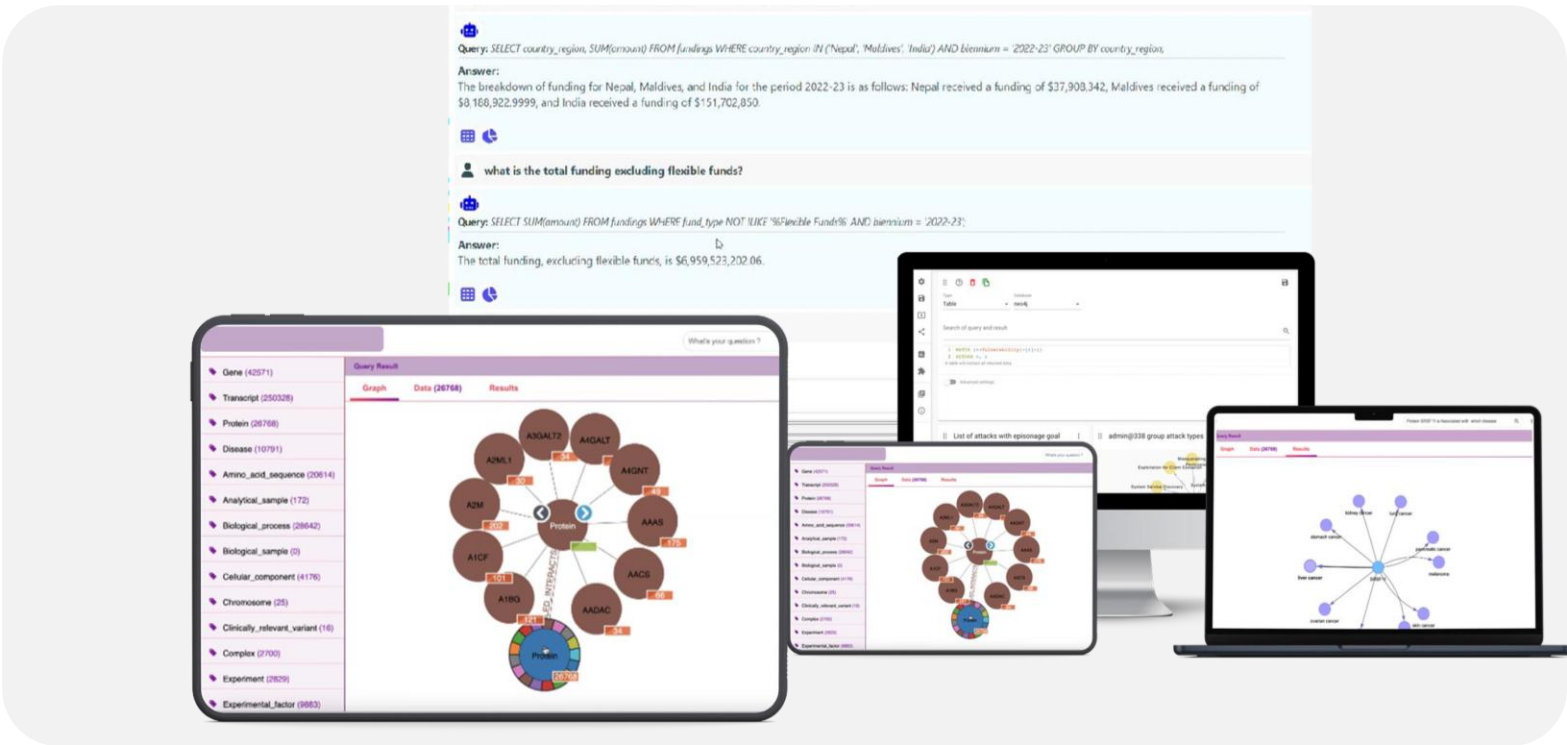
Query: SELECT country_region, SUM(amount) FROM fundings WHERE country_region IN ('Nepal', 'Maldives', 'India') AND biennium = '2022-23' GROUP BY country_region;

Answer:
The breakdown of funding for Nepal, Maldives, and India for the period 2022-23 is as follows: Nepal received a funding of $37,908,342, Maldives received a funding of $8,188,922.9999, and India received a funding of $151,702,850.

what is the total funding excluding flexible funds?

Query: SELECT SUM(amount) FROM fundings WHERE fund_type NOT LIKE '%Flexible Fund%' AND biennium = '2022-23';

Answer:
The total funding, excluding flexible funds, is $6,959,523,202.06.

What's your question ?

Gene (42571)
Transcript (250328)
Protein (26768)
Disease (10791)
Amino_acid_sequence (20614)
Analytical_sample (172)
Biological_process (28642)
Biological_sample (0)
Cellular_component (4176)
Chromosome (25)
Clinically_relevant_variant (16)
Complex (2700)
Experiment (2829)
Experimental_factor (9883)

Query Result
Graph Data (26768) Results

A3GALT2 A4GALT A2ML1 A4GNT A2M AAAS A1CF AACS A1BG AADAC Protein
34 48 30 202 175 101 66 34 121 26768

Type Table Database neo4j
Search of query and result
Advanced settings
List of attacks with episonage goal
admin@338 group attack types

Graph Data (26768) Results
kidney cancer lung cancer stomach cancer pancreatic cancer melanoma liver cancer ovarian cancer skin cancer